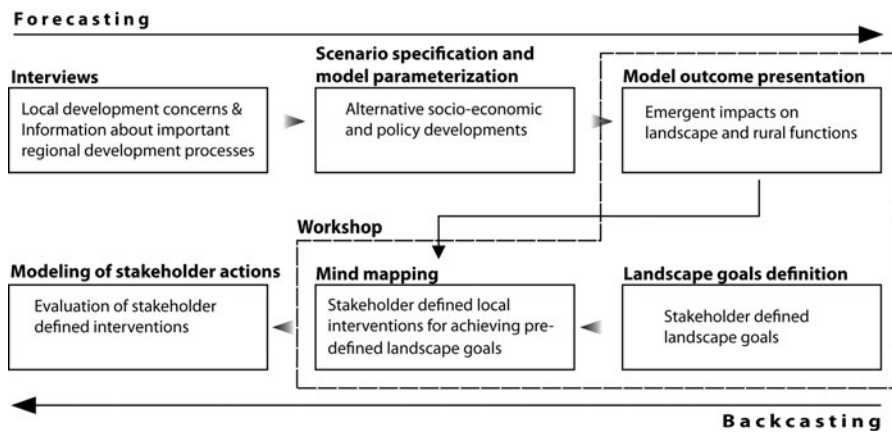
Forecasting

Interviews

Local development concerns & Information about important regional development processes

Scenario specification and model parameterization

Alternative socio-economic and policy developments

Model outcome presentation

Emergent impacts on landscape and rural functions

Workshop

Modeling of stakeholder actions

Evaluation of stakeholder defined interventions

Mind mapping

Stakeholder defined local interventions for achieving predefined landscape goals

Landscape goals definition

Stakeholder defined landscape goals

Backcasting